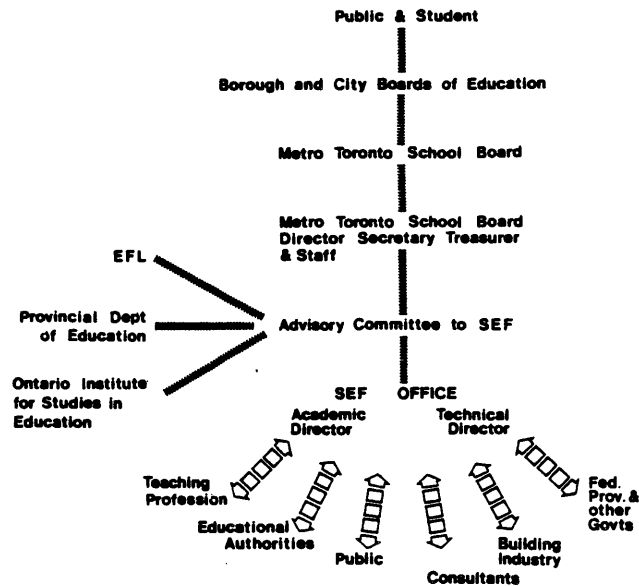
Public & Student

Borough and City Boards of Education

Metro Toronto School Board

Metro Toronto School Board
Director Secretary Treasurer
& Staff

EFL

Provincial Dept of Education

Ontario Institute for Studies in Education

Advisory Committee to SEF

SEF OFFICE

Academic Director

Technical Director

Teaching Profession

Educational Authorities

Public

Consultants

Building Industry

Fed. Prov. & other Govts